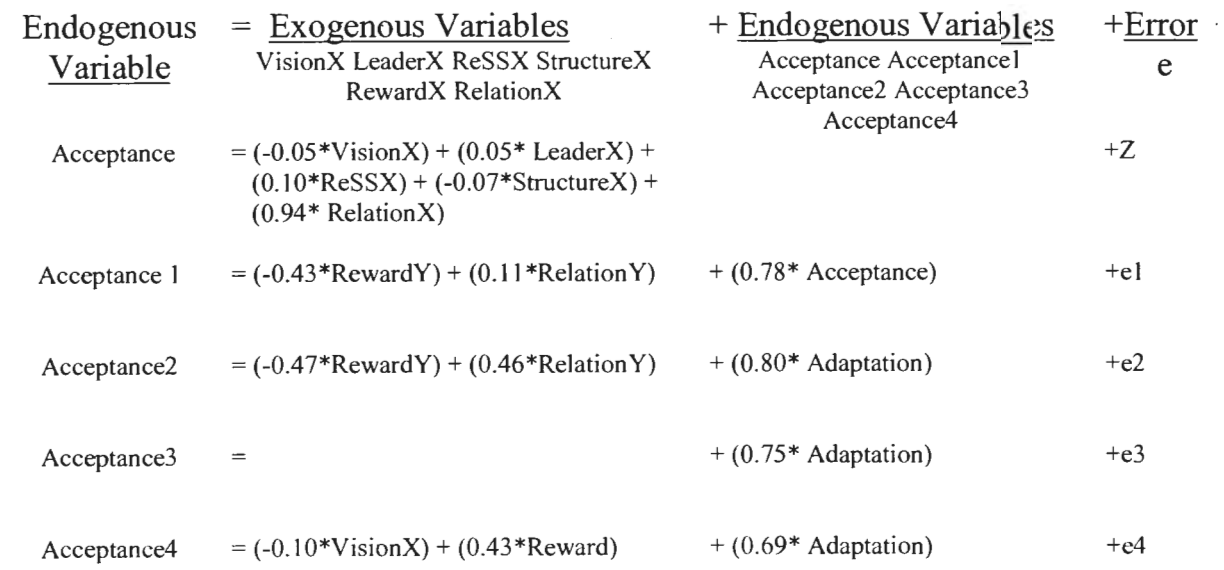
| Endogenous Variable | = Exogenous Variables VisionX LeaderX ReSSX StructureX RewardX RelationX | + Endogenous Variables Acceptance Acceptance1 Acceptance2 Acceptance3 Acceptance4 | +Error e |
|---|---|---|---|
| Acceptance | = (-0.05*VisionX) + (0.05* LeaderX) + (0.10*ReSSX) + (-0.07*StructureX) + (0.94* RelationX) | | +Z |
| Acceptance 1 | = (-0.43*RewardY) + (0.11*RelationY) | + (0.78* Acceptance) | +e1 |
| Acceptance2 | = (-0.47*RewardY) + (0.46*RelationY) | + (0.80* Adaptation) | +e2 |
| Acceptance3 | = | + (0.75* Adaptation) | +e3 |
| Acceptance4 | = (-0.10*VisionX) + (0.43*Reward) | + (0.69* Adaptation) | +e4 |